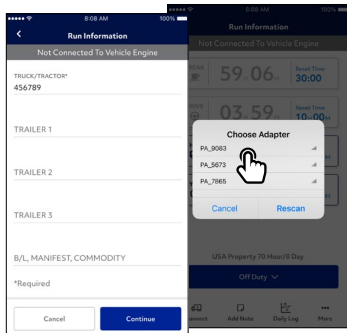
8:08 AM 100%

Run Information

Not Connected To Vehicle Engine

TRUCK/TRACTOR*
456789

TRAILER 1

TRAILER 2

TRAILER 3

B/L, MANIFEST, COMMODITY

*Required

Cancel

Continue

8:08 AM 100%

Run Information

Not Connected To Vehicle Engine

59.06

Reset Time
30:00

03.59

Reset Time
10:00

Choose Adapter

PA_9083

PA_5673

PA_7865

Cancel

Rescan

USA Property 70 Hour/8 Day

Off Duty

Add Note

Daily Log

More